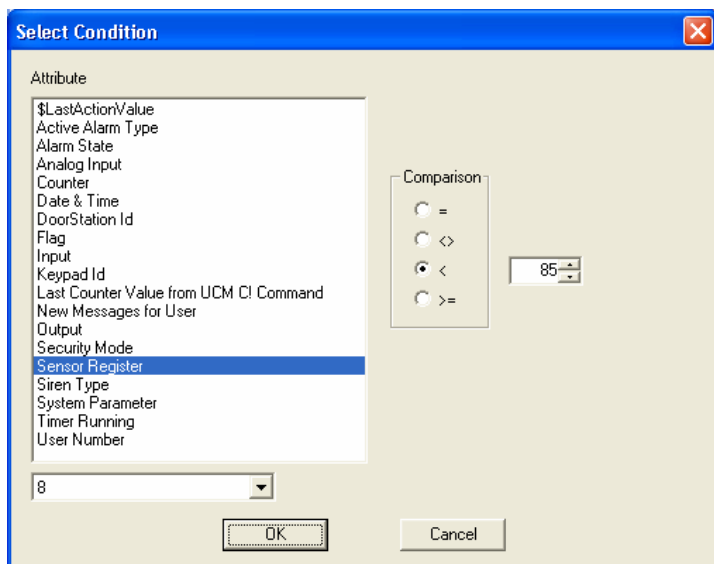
Select Condition

Attribute

$LastActionValue
Active Alarm Type
Alarm State
Analog Input
Counter
Date & Time
DoorStation Id
Flag
Input
Keypad Id
Last Counter Value from UCM C! Command
New Messages for User
Output
Security Mode
Sensor Register
Siren Type
System Parameter
Timer Running
User Number

8

Comparison
=
<>
<
>=

85

OK

Cancel